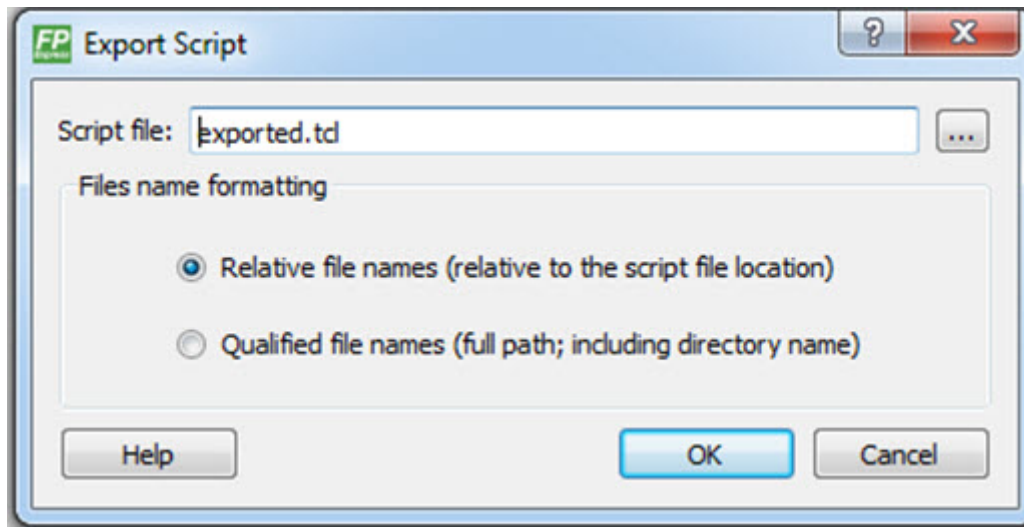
FP Express Export Script

?

X

Script file: exported.tcl

...

Files name formatting

Relative file names (relative to the script file location)

Qualified file names (full path; including directory name)

Help

OK

Cancel